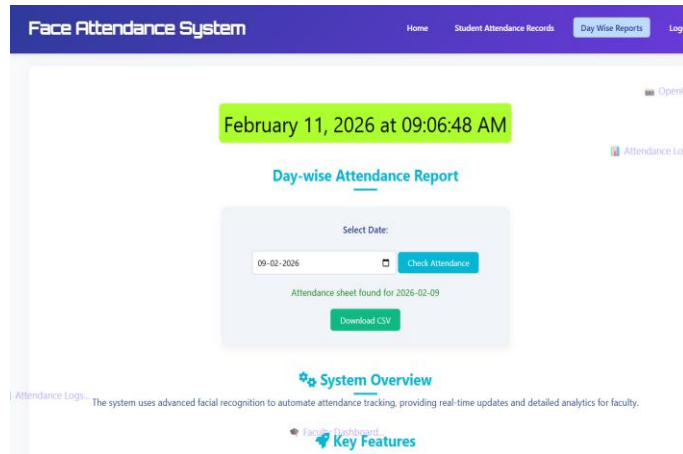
Face Attendance System

Home Student Attendance Records Day Wise Reports Log

Openi

February 11, 2026 at 09:06:48 AM

Attendance Lo

Day-wise Attendance Report

Select Date:

09-02-2026

Check Attendance

Attendance sheet found for 2026-02-09

Download CSV

System Overview

Attendance Logs...

The system uses advanced facial recognition to automate attendance tracking, providing real-time updates and detailed analytics for faculty.

Faculty Dashboard

Key Features